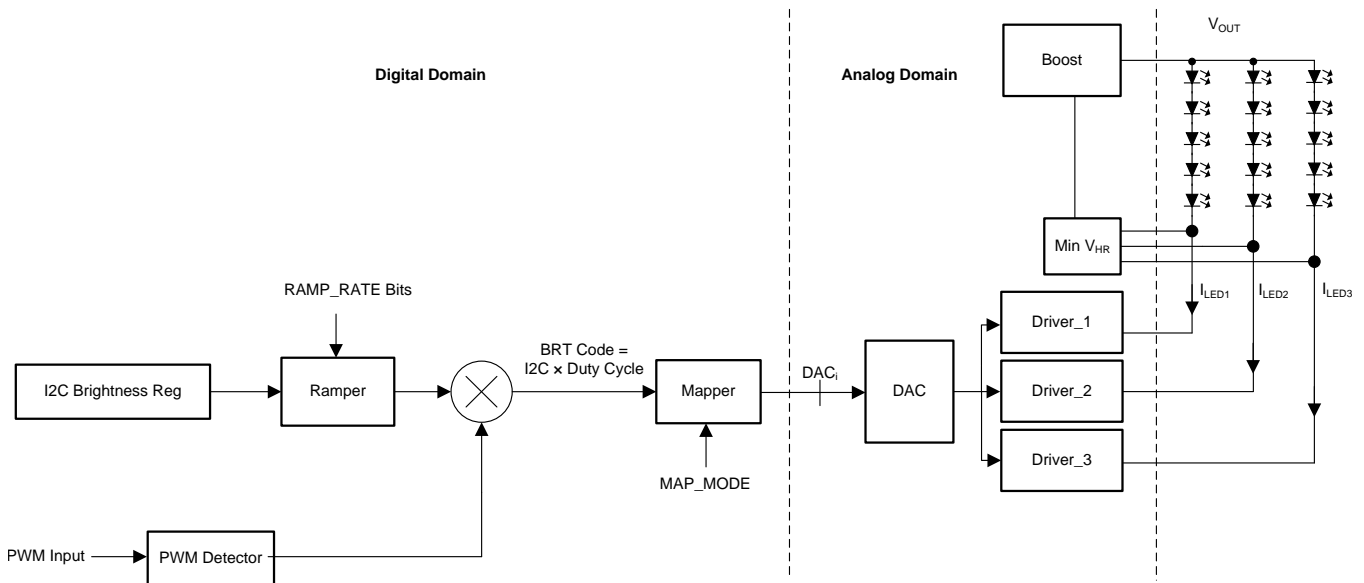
Digital Domain

Analog Domain

$V_{OUT}$

Boost

Min $V_{HR}$

RAMP_RATE Bits

$I_{LED1}$

$I_{LED2}$

$I_{LED3}$

Driver_1

BRT Code = I2C × Duty Cycle

$DAC_i$

I2C Brightness Reg

Ramper

Mapper

DAC

Driver_2

Driver_3

MAP_MODE

PWM Input

PWM Detector